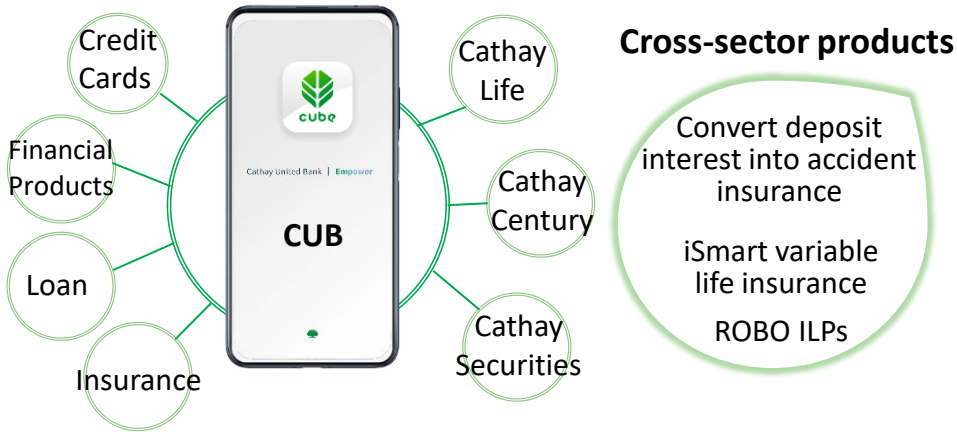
Credit Cards

Financial Products

Loan

Insurance

cube

Cathay United Bank | Empower

CUB

Cathay Life

Cathay Century

Cathay Securities

Cross-sector products

Convert deposit interest into accident insurance

iSmart variable life insurance

ROBO ILPs